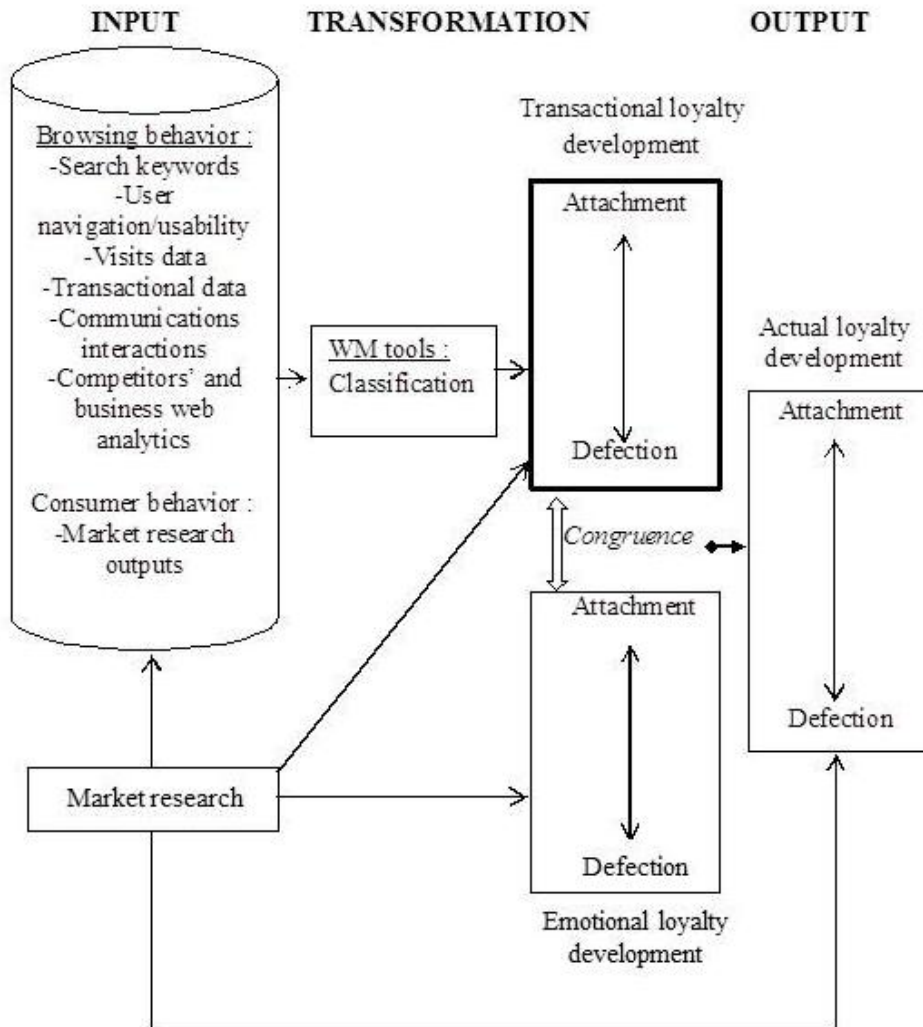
INPUT

TRANSFORMATION

OUTPUT

Browsing behavior :
-Search keywords
-User navigation/usability
-Visits data
-Transactional data
-Communications interactions
-Competitors' and business web analytics

Consumer behavior :
-Market research outputs

WM tools :
Classification

Transactional loyalty development

Attachment

Defection

Congruence

Attachment

Defection

Emotional loyalty development

Actual loyalty development

Attachment

Defection

Market research